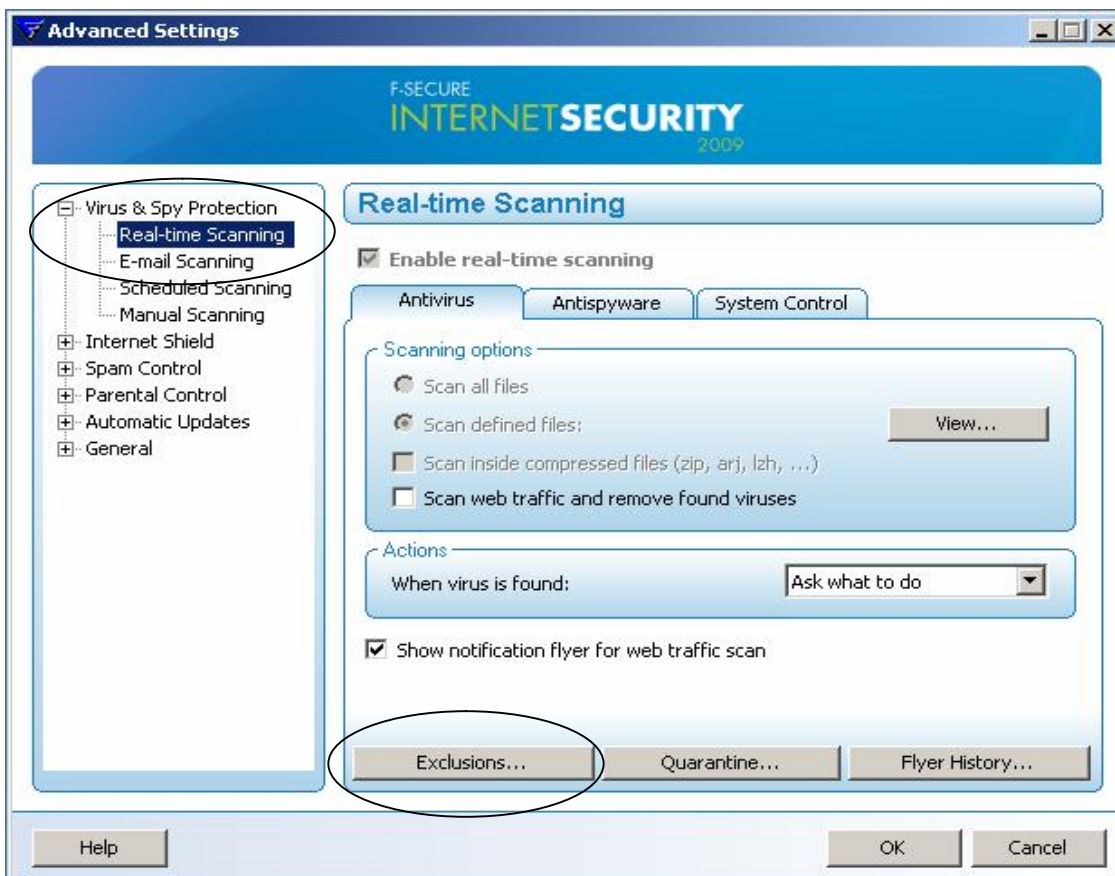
Advanced Settings

F-SECURE
INTERNETSECURITY
2009

Virus & Spy Protection
Real-time Scanning
E-mail Scanning
Scheduled Scanning
Manual Scanning
Internet Shield
Spam Control
Parental Control
Automatic Updates
General

Real-time Scanning

Enable real-time scanning

Antivirus | Antispyware | System Control

Scanning options
Scan all files
Scan defined files:
View...
Scan inside compressed files (zip, arj, lzh, ...)
Scan web traffic and remove found viruses

Actions
When virus is found: Ask what to do

Show notification flyer for web traffic scan

Exclusions... | Quarantine... | Flyer History...

Help | OK | Cancel